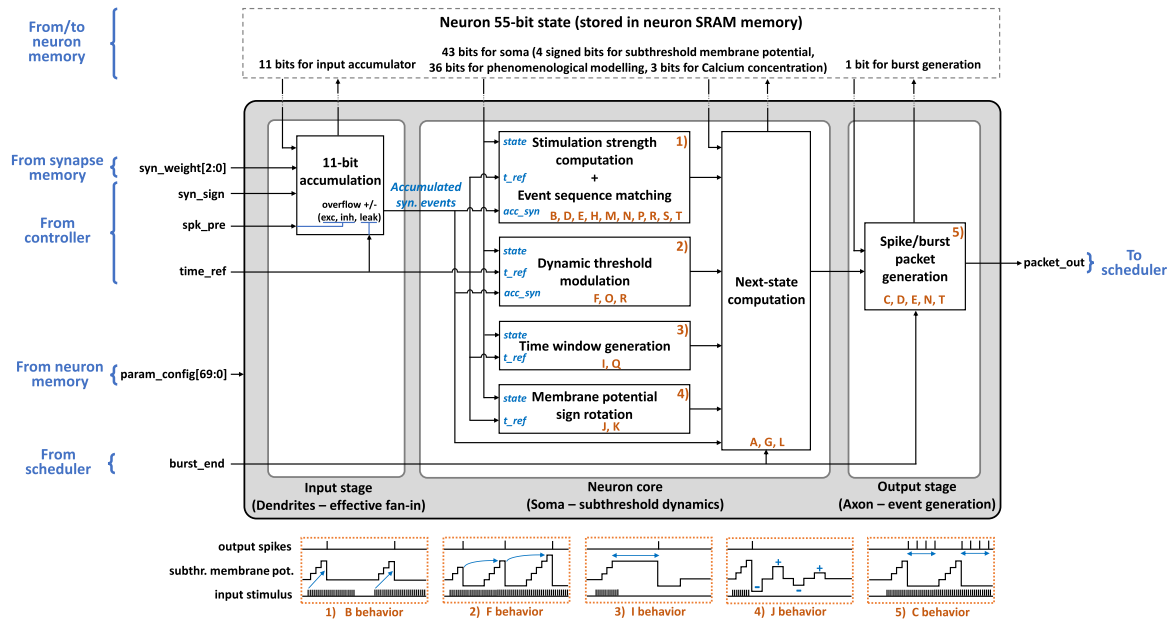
From/to neuron memory

Neuron 55-bit state (stored in neuron SRAM memory)

11 bits for input accumulator

43 bits for soma (4 signed bits for subthreshold membrane potential, 36 bits for phenomenological modelling, 3 bits for Calcium concentration)

1 bit for burst generation

From synapse memory

syn_weight[2:0]

syn_sign

From controller

spk_pre

time_ref

From neuron memory

param_config[69:0]

From scheduler

burst_end

11-bit accumulation

overflow +/- (exc, inh, leak)

Accumulated syn. events

state

t_ref

acc_syn

Stimulation strength computation + Event sequence matching

1)

B, D, E, H, M, N, P, R, S, T

state

t_ref

acc_syn

Dynamic threshold modulation

2)

F, O, R

state

t_ref

Time window generation

3)

I, Q

state

t_ref

Membrane potential sign rotation

4)

J, K

Next-state computation

A, G, L

Spike/burst packet generation

5)

C, D, E, N, T

packet_out

To scheduler

Input stage (Dendrites – effective fan-in)

Neuron core (Soma – subthreshold dynamics)

Output stage (Axon – event generation)

output spikes

subthr. membrane pot.

input stimulus

1) B behavior

2) F behavior

3) I behavior

4) J behavior

5) C behavior

+

-

+

-